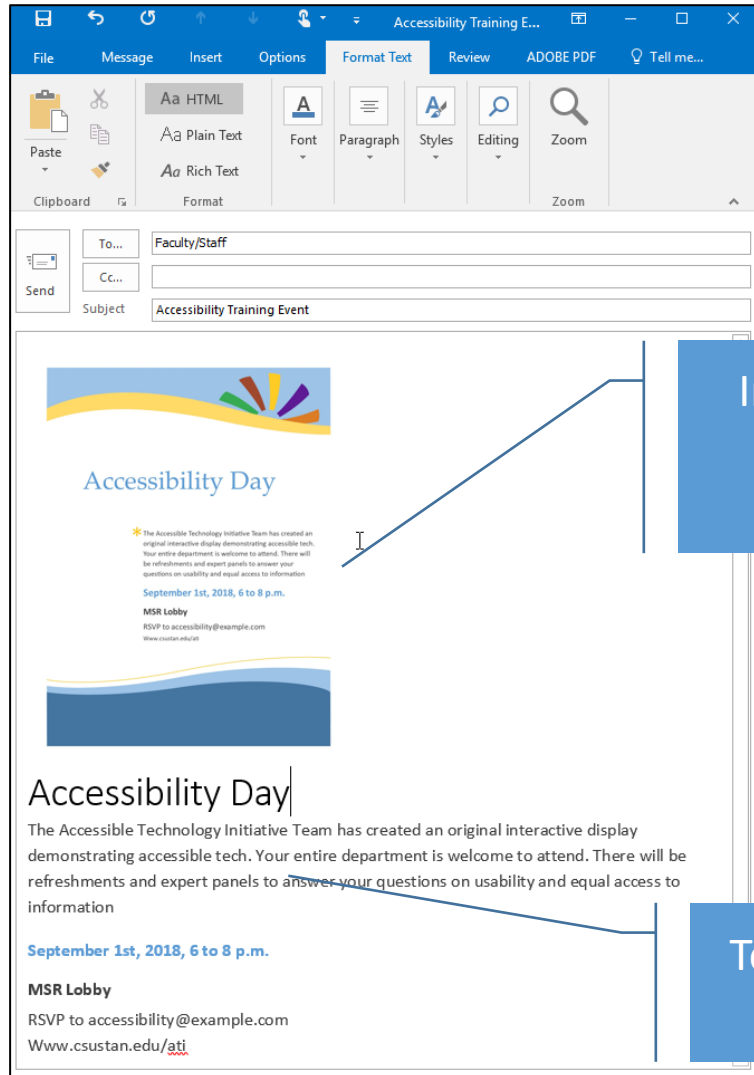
Accessibility Training E...

File Message Insert Options Format Text Review ADOBE PDF Tell me...

Paste
Clipboard

Aa HTML
Aa Plain Text
Aa Rich Text
Format

Font
Paragraph
Styles
Editing
Zoom
Zoom

Send
To...
Cc...
Subject

Faculty/Staff

Accessibility Training Event

Accessibility Day

The Accessible Technology Initiative Team has created an original interactive display demonstrating accessible tech. Your entire department is welcome to attend. There will be refreshments and expert panels to answer your questions on usability and equal access to information

September 1st, 2018, 6 to 8 p.m.

MSR Lobby

RSVP to accessibility@example.com

Www.csustan.edu/ati

I

Accessibility Day

The Accessible Technology Initiative Team has created an original interactive display demonstrating accessible tech. Your entire department is welcome to attend. There will be refreshments and expert panels to answer your questions on usability and equal access to information

September 1st, 2018, 6 to 8 p.m.

MSR Lobby

RSVP to accessibility@example.com

Www.csustan.edu/ati

T